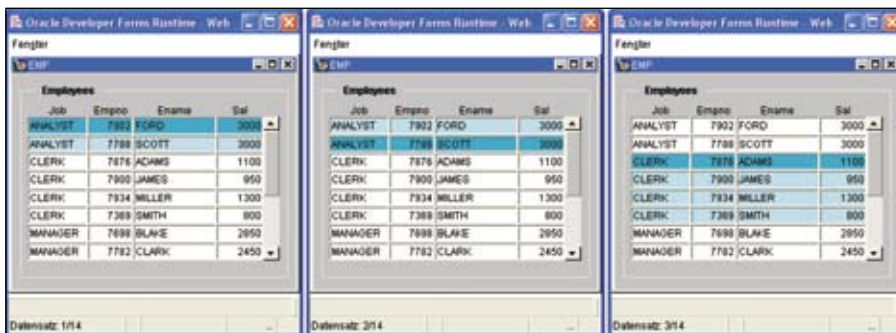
Oracle Developer Forms Runtime - Web

Fenster

EMP

Employees

| Job | Empno | Ename | Sal |
|---|---|---|---|
| ANALYST | 7902 | FORD | 3000 |
| ANALYST | 7788 | SCOTT | 3000 |
| CLERK | 7876 | ADAMS | 1100 |
| CLERK | 7900 | JAMES | 950 |
| CLERK | 7934 | MILLER | 1300 |
| CLERK | 7369 | SMITH | 800 |
| MANAGER | 7698 | BLAKE | 2850 |
| MANAGER | 7782 | CLARK | 2450 |

Datensatz: 1/14

Oracle Developer Forms Runtime - Web

Fenster

EMP

Employees

| Job | Empno | Ename | Sal |
|---|---|---|---|
| ANALYST | 7902 | FORD | 3000 |
| ANALYST | 7788 | SCOTT | 3000 |
| CLERK | 7876 | ADAMS | 1100 |
| CLERK | 7900 | JAMES | 950 |
| CLERK | 7934 | MILLER | 1300 |
| CLERK | 7369 | SMITH | 800 |
| MANAGER | 7698 | BLAKE | 2850 |
| MANAGER | 7782 | CLARK | 2450 |

Datensatz: 2/14

Oracle Developer Forms Runtime - Web

Fenster

EMP

Employees

| Job | Empno | Ename | Sal |
|---|---|---|---|
| ANALYST | 7902 | FORD | 3000 |
| ANALYST | 7788 | SCOTT | 3000 |
| CLERK | 7876 | ADAMS | 1100 |
| CLERK | 7900 | JAMES | 950 |
| CLERK | 7934 | MILLER | 1300 |
| CLERK | 7369 | SMITH | 800 |
| MANAGER | 7698 | BLAKE | 2850 |
| MANAGER | 7782 | CLARK | 2450 |

Datensatz: 3/14